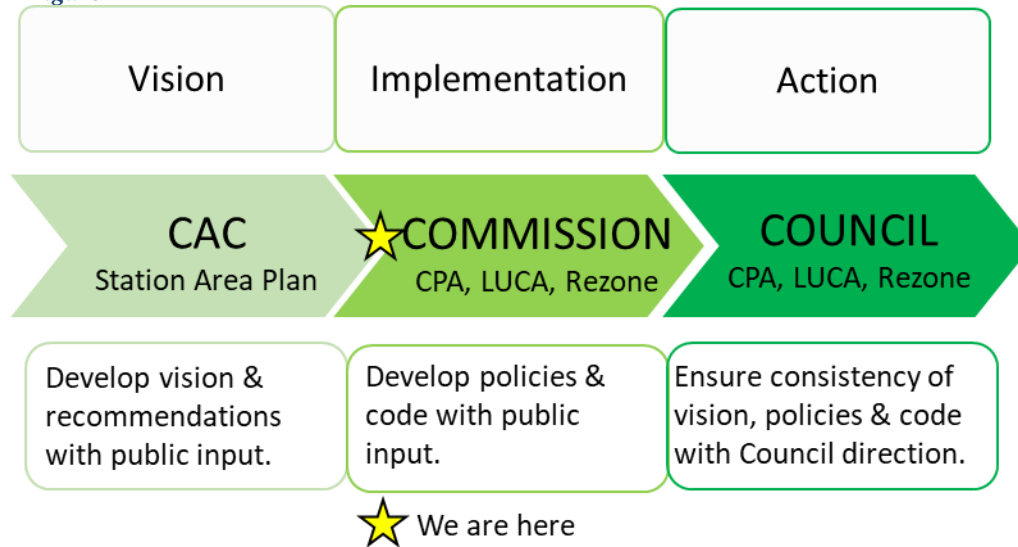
Vision

Implementation

Action

CAC
Station Area Plan

COMMISSION
CPA, LUCA, Rezone

COUNCIL
CPA, LUCA, Rezone

Develop vision & recommendations with public input.

Develop policies & code with public input.

Ensure consistency of vision, policies & code with Council direction.

We are here